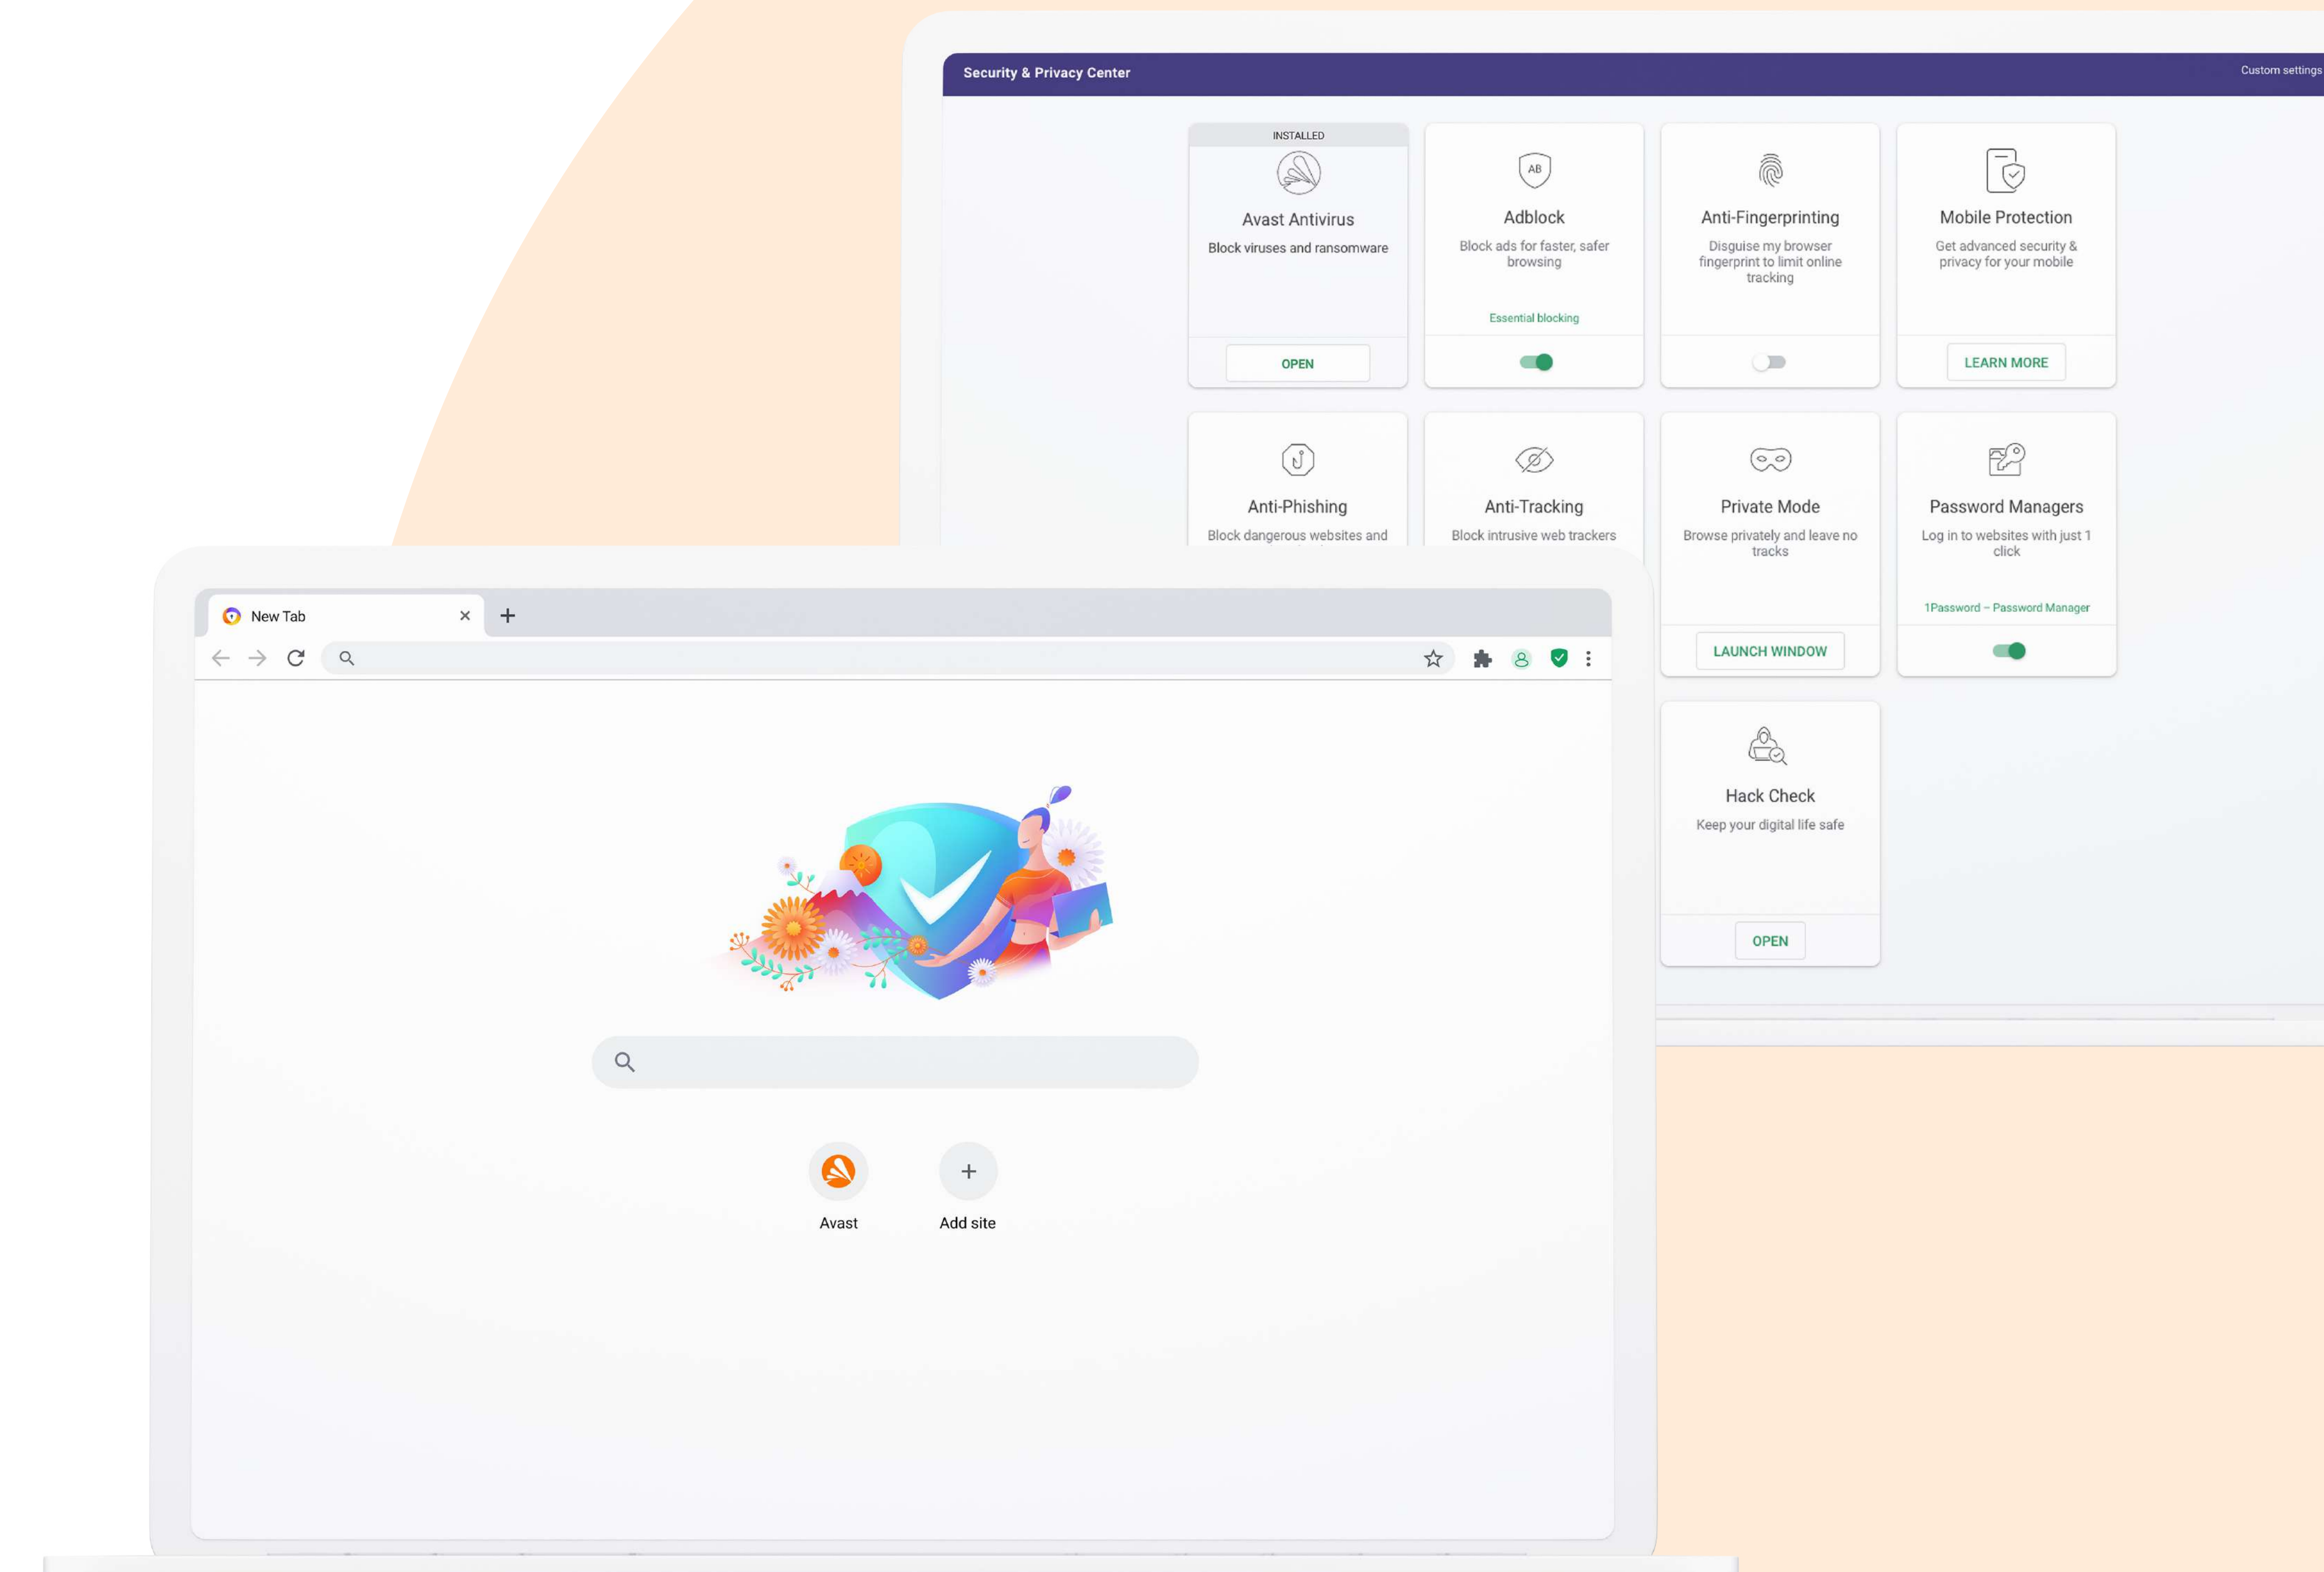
Security & Privacy Center

Custom settings

INSTALLED

Avast Antivirus

Block viruses and ransomware

OPEN

Adblock

Block ads for faster, safer browsing

Essential blocking

Anti-Fingerprinting

Disguise my browser fingerprint to limit online tracking

Mobile Protection

Get advanced security & privacy for your mobile

LEARN MORE

Anti-Phishing

Block dangerous websites and

Anti-Tracking

Block intrusive web trackers

Private Mode

Browse privately and leave no tracks

LAUNCH WINDOW

Password Managers

Log in to websites with just 1 click

1Password – Password Manager

Hack Check

Keep your digital life safe

OPEN

New Tab

Avast

Add site